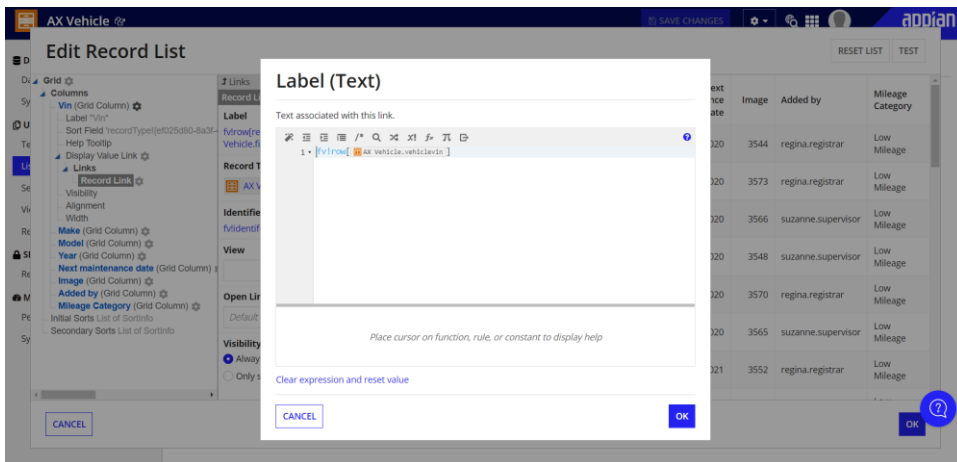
AX Vehicle

SAVE CHANGES

appian

Edit Record List

RESET LIST TEST

Grid
Columns
Vin (Grid Column)
Label "Vin"
Sort Field 'recordType!{ef025d80-8a3f-
Help Tooltip
Display Value Link
Links
Record Link
Visibility
Alignment
Width
Make (Grid Column)
Model (Grid Column)
Year (Grid Column)
Next maintenance date (Grid Column)
Image (Grid Column)
Added by (Grid Column)
Mileage Category (Grid Column)
Initial Sorts List of SortInfo
Secondary Sorts List of SortInfo

Links
Record Li
Label
fv!row[re
Vehicle.fi
Record T
AX V
Identifi
fv!identif
View
Open Lir
Default
Visibility
Alway
Only s

Label (Text)

Text associated with this link.

1 fv!row[ AX Vehicle.vehicleVin ]

Place cursor on function, rule, or constant to display help

Clear expression and reset value

CANCEL

OK

| ext nce ate | Image | Added by | Mileage Category |
|---|---|---|---|
| 020 | 3544 | regina.registrar | Low Mileage |
| 020 | 3573 | regina.registrar | Low Mileage |
| 020 | 3566 | suzanne.supervisor | Low Mileage |
| 020 | 3548 | suzanne.supervisor | Low Mileage |
| 020 | 3570 | regina.registrar | Low Mileage |
| 020 | 3565 | suzanne.supervisor | Low Mileage |
| 021 | 3552 | regina.registrar | Low Mileage |

CANCEL

OK